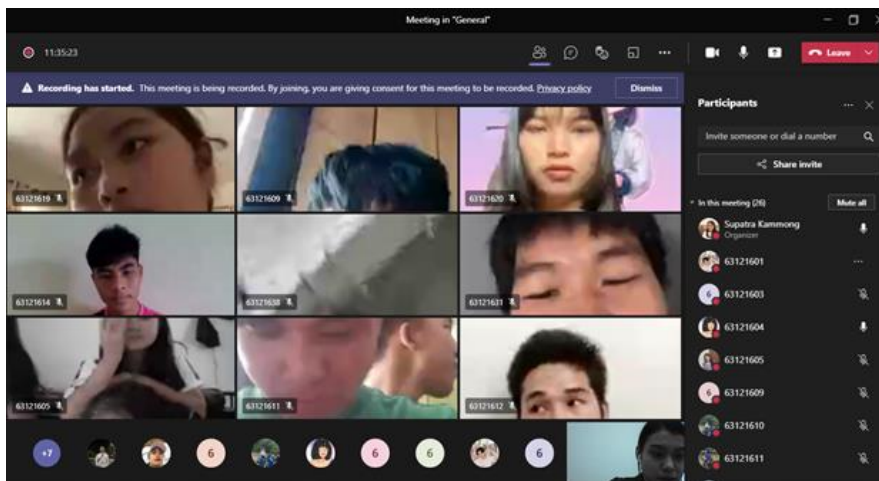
Meeting in "General"

11:35:23

Leave

Recording has started. This meeting is being recorded. By joining, you are giving consent for this meeting to be recorded. Privacy policy

Dismiss

Participants

Invite someone or dial a number

Share invite

In this meeting (26)

Mute all

Supatra Kammong
Organizer

63121601

63121603

63121604

63121605

63121609

63121610

63121611

63121619

63121609

63121620

63121614

63121638

63121631

63121605

63121611

63121612

+7

6

6

6

6

6